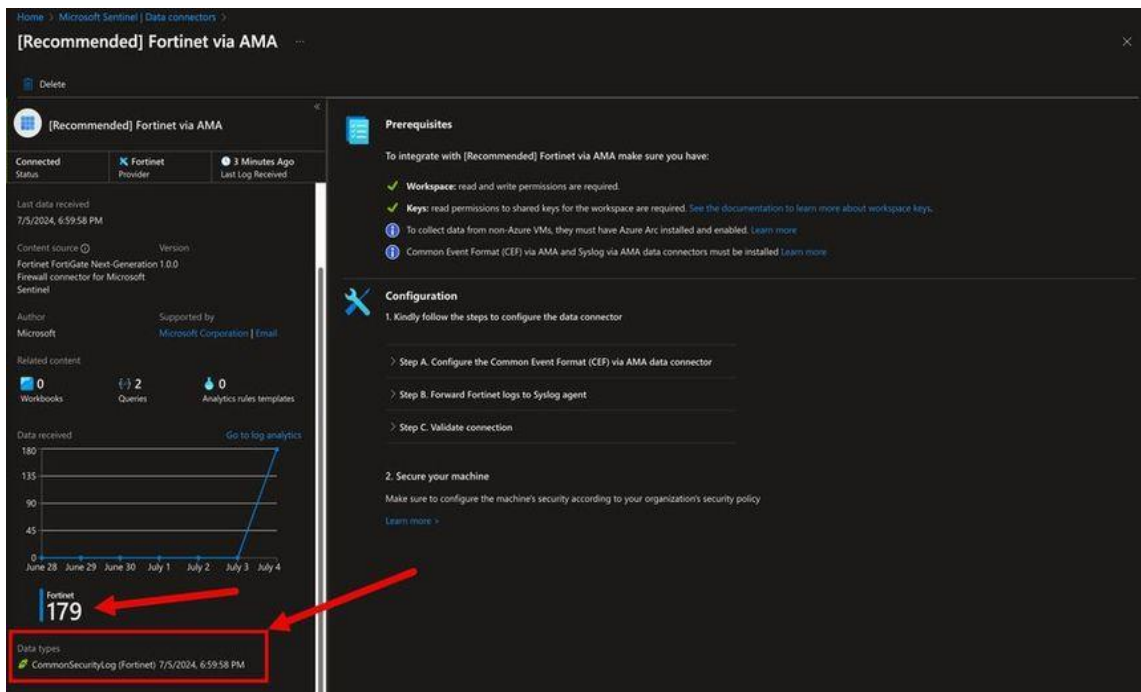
Home > Microsoft Sentinel | Data connectors >

[Recommended] Fortinet via AMA ...

Delete

[Recommended] Fortinet via AMA

Connected
Status

Fortinet
Provider

3 Minutes Ago
Last Log Received

Last data received
7/5/2024, 6:59:58 PM

Content source
Fortinet FortiGate Next-Generation Firewall connector for Microsoft Sentinel

Version
1.0.0

Author
Microsoft

Supported by
Microsoft Corporation | Email

Related content

0
Workbooks

2
Queries

0
Analytics rules templates

Data received

Go to log analytics

180
135
90
45
0

June 28 June 29 June 30 July 1 July 2 July 3 July 4

Fortinet
179

Data types
CommonSecurityLog (Fortinet) 7/5/2024, 6:59:58 PM

Prerequisites

To integrate with [Recommended] Fortinet via AMA make sure you have:

Workspace: read and write permissions are required.

Keys: read permissions to shared keys for the workspace are required. See the documentation to learn more about workspace keys.

To collect data from non-Azure VMs, they must have Azure Arc installed and enabled. Learn more

Common Event Format (CEF) via AMA and Syslog via AMA data connectors must be installed Learn more

Configuration

1. Kindly follow the steps to configure the data connector

Step A. Configure the Common Event Format (CEF) via AMA data connector

Step B. Forward Fortinet logs to Syslog agent

Step C. Validate connection

2. Secure your machine

Make sure to configure the machine's security according to your organization's security policy

Learn more >